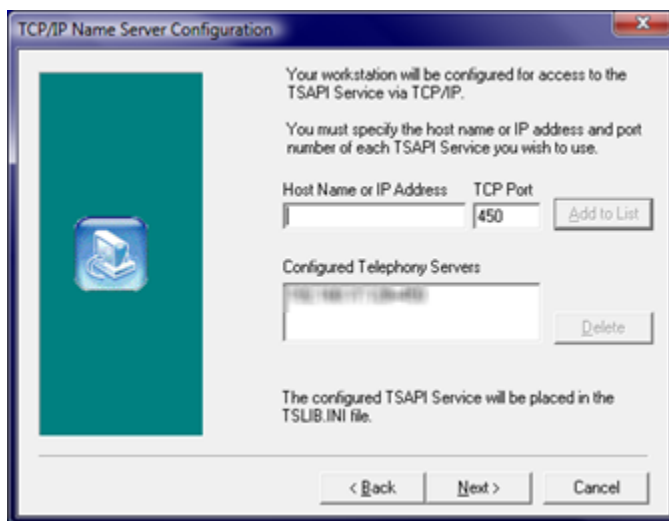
TCP/IP Name Server Configuration

Your workstation will be configured for access to the TSAPI Service via TCP/IP.

You must specify the host name or IP address and port number of each TSAPI Service you wish to use.

Host Name or IP Address

TCP Port

450

Add to List

Configured Telephony Servers

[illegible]

Delete

The configured TSAPI Service will be placed in the TSLIB.INI file.

< Back

Next >

Cancel